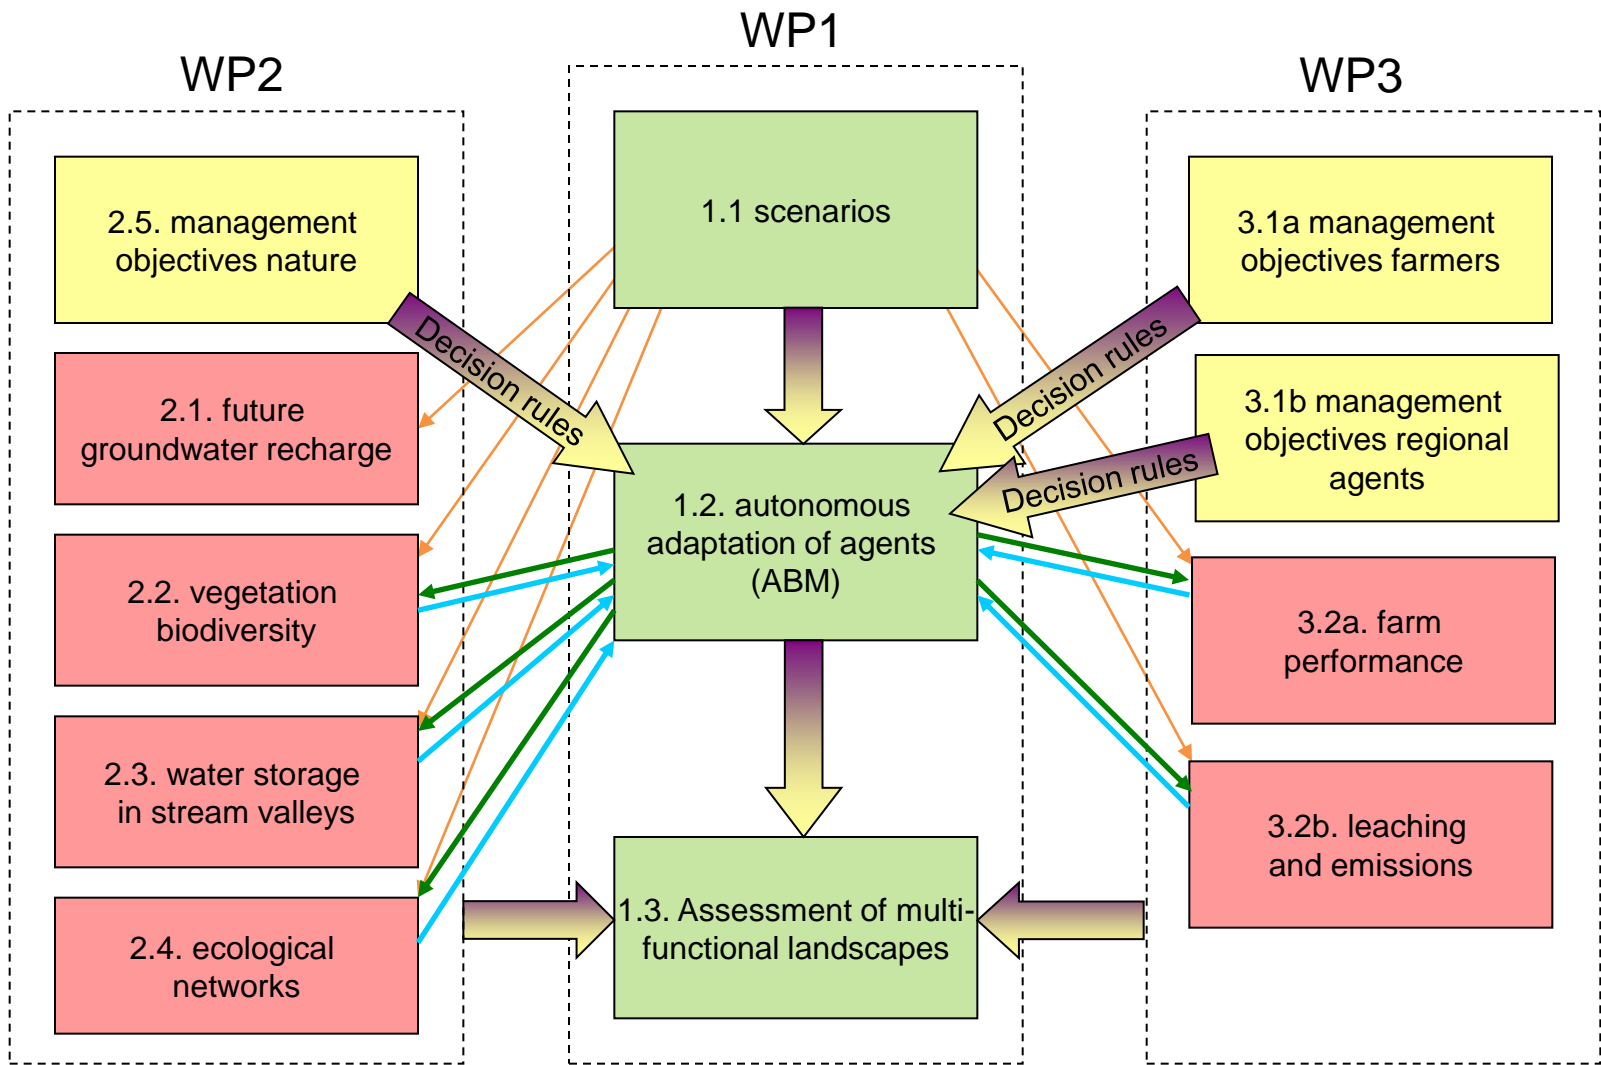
WP1

WP2

WP3

2.5. management objectives nature

2.1. future groundwater recharge

2.2. vegetation biodiversity

2.3. water storage in stream valleys

2.4. ecological networks

1.1 scenarios

1.2. autonomous adaptation of agents (ABM)

1.3. Assessment of multi-functional landscapes

3.1a management objectives farmers

3.1b management objectives regional agents

3.2a. farm performance

3.2b. leaching and emissions

Decision rules

Decision rules

Decision rules